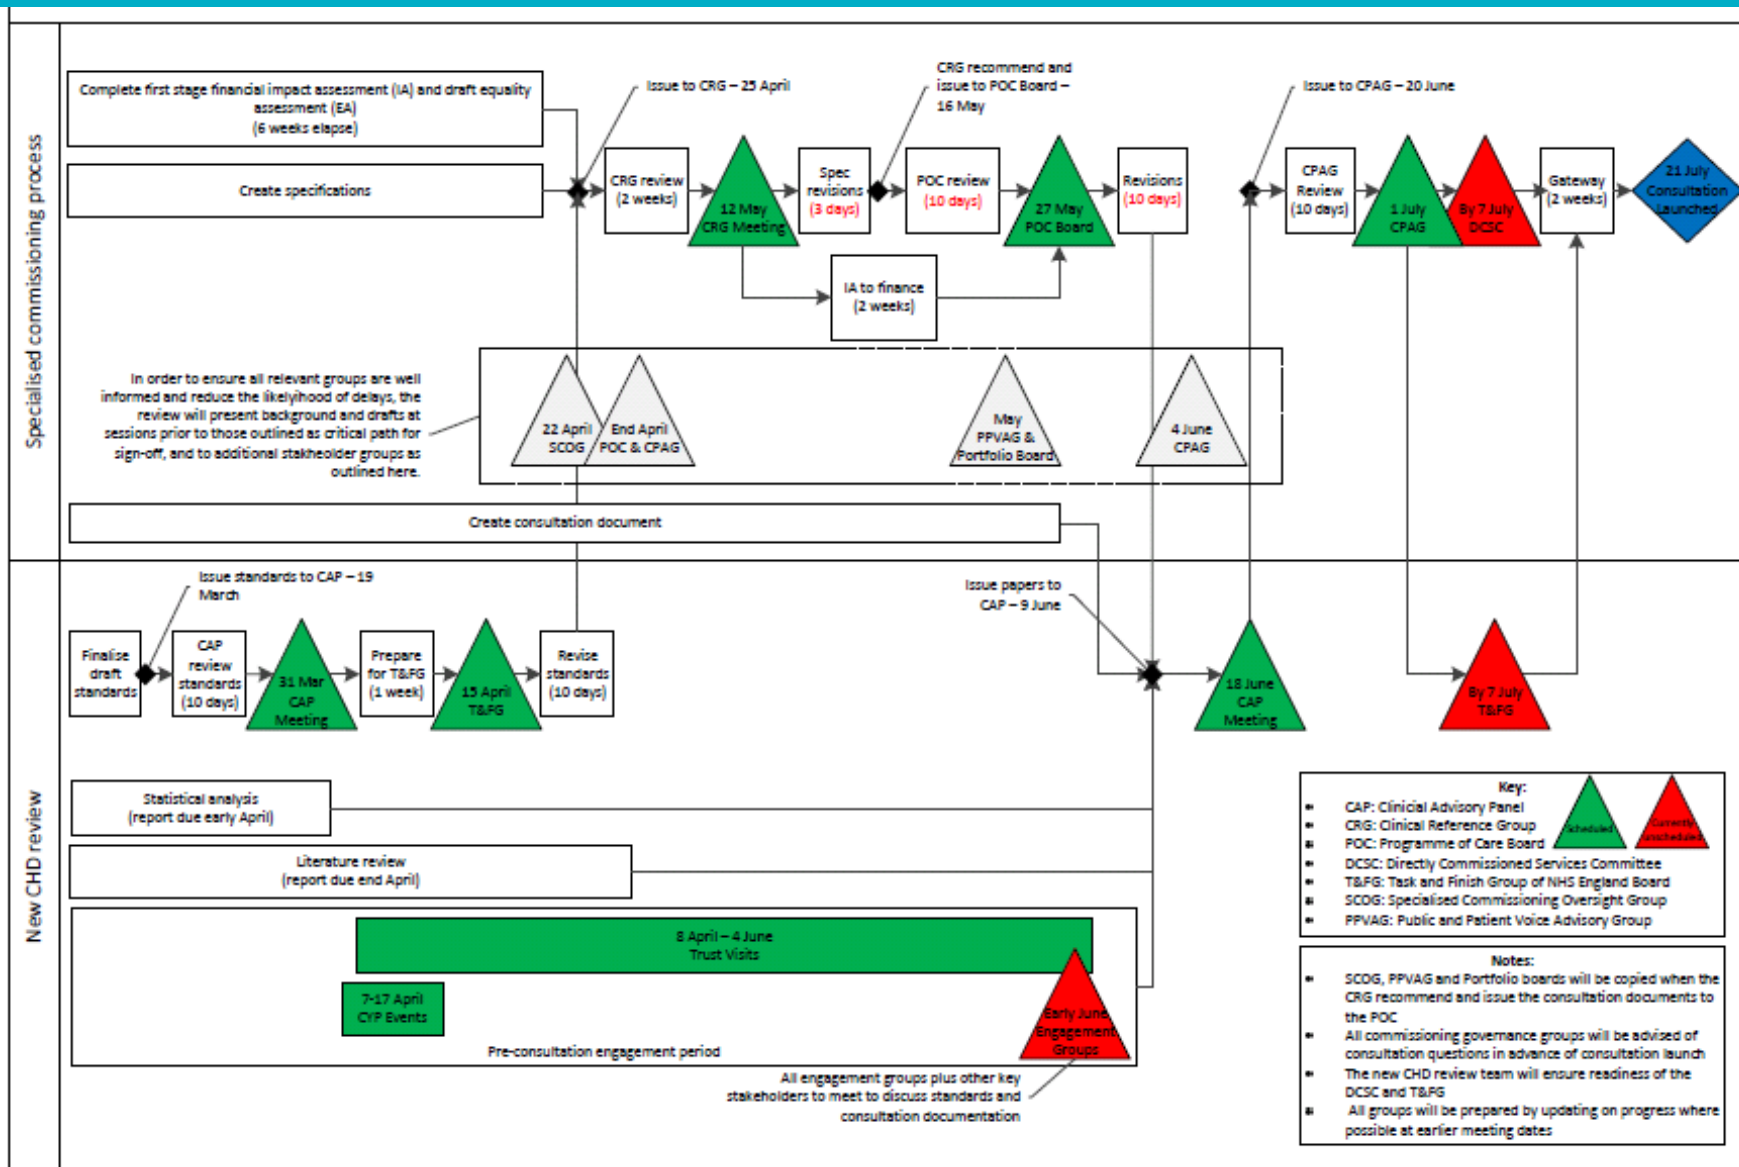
Specialised commissioning process

Complete first stage financial impact assessment (IA) and draft equality assessment (EA) (6 weeks elapse)

Create specifications

Issue to CRG – 25 April

CRG review (2 weeks)

12 May CRG Meeting

Spec revisions (3 days)

CRG recommend and issue to POC Board – 16 May

POC review (10 days)

27 May POC Board

Revisions (10 days)

Issue to CPAG – 20 June

CPAG Review (10 days)

1 July CPAG

By 7 July DCSC

Gateway (2 weeks)

21 July Consultation launched

IA to finance (2 weeks)

In order to ensure all relevant groups are well informed and reduce the likelihood of delays, the review will present background and drafts at sessions prior to those outlined as critical path for sign-off, and to additional stakeholder groups as outlined here.

22 April SCOG

End April POC & CPAG

May PPVAG & Portfolio Board

4 June CPAG

Create consultation document

New CHD review

Issue standards to CAP – 19 March

Finalise draft standards

CAP review standards (10 days)

31 Mar CAP Meeting

Prepare for T&FG (1 week)

15 April T&FG

Revise standards (10 days)

Issue papers to CAP – 9 June

18 June CAP Meeting

By 7 July T&FG

Statistical analysis (report due early April)

Literature review (report due end April)

8 April – 4 June Trust Visits

7-17 April CYP Events

Early June Engagement Groups

Pre-consultation engagement period

All engagement groups plus other key stakeholders to meet to discuss standards and consultation documentation

Key:
- CAP: Clinical Advisory Panel
- CRG: Clinical Reference Group
- POC: Programme of Care Board
- DCSC: Directly Commissioned Services Committee
- T&FG: Task and Finish Group of NHS England Board
- SCOG: Specialised Commissioning Oversight Group
- PPVAG: Public and Patient Voice Advisory Group

Scheduled

Currently unscheduled

Notes:
- SCOG, PPVAG and Portfolio boards will be copied when the CRG recommend and issue the consultation documents to the POC
- All commissioning governance groups will be advised of consultation questions in advance of consultation launch
- The new CHD review team will ensure readiness of the DCSC and T&FG
- All groups will be prepared by updating on progress where possible at earlier meeting dates